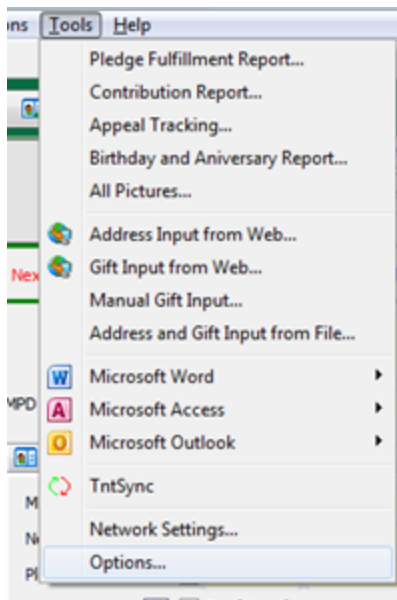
ons Tools Help

Nex

MPD

M

N

Pl

Pledge Fulfillment Report...
Contribution Report...
Appeal Tracking...
Birthday and Aniversary Report...
All Pictures...

Address Input from Web...
Gift Input from Web...
Manual Gift Input...
Address and Gift Input from File...

W Microsoft Word
A Microsoft Access
O Microsoft Outlook

TntSync

Network Settings...
Options...